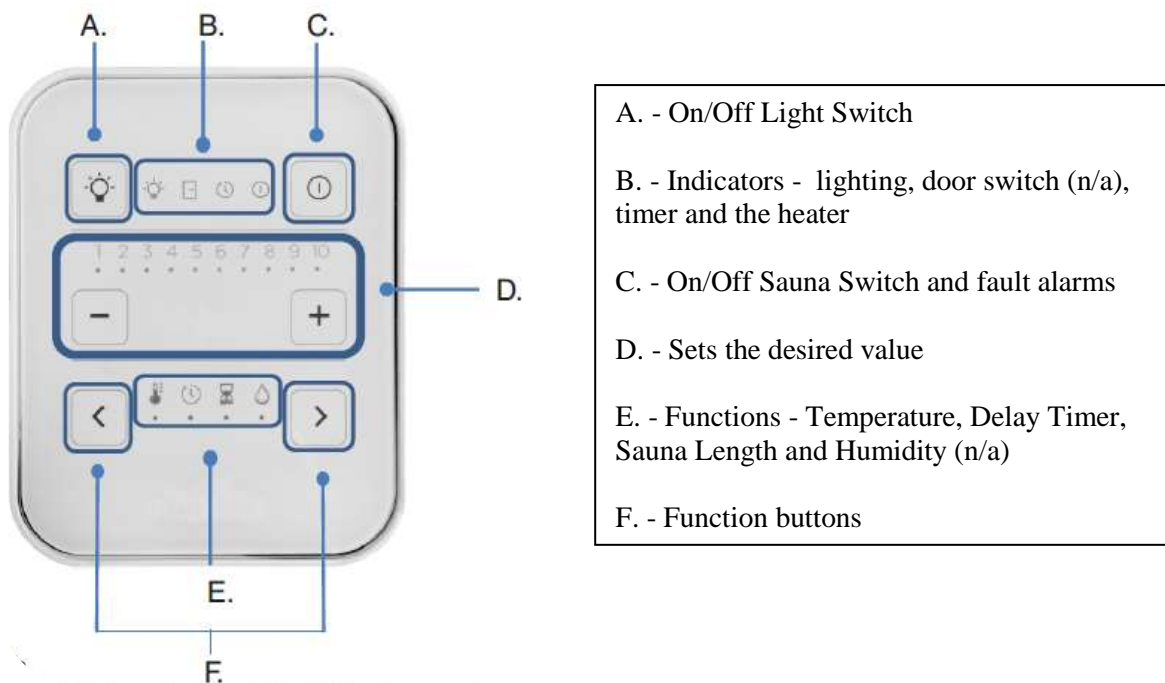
A. B. C.

1 2 3 4 5 6 7 8 9 10

−

+

D.

<

>

E.

F.

A. - On/Off Light Switch

B. - Indicators - lighting, door switch (n/a), timer and the heater

C. - On/Off Sauna Switch and fault alarms

D. - Sets the desired value

E. - Functions - Temperature, Delay Timer, Sauna Length and Humidity (n/a)

F. - Function buttons